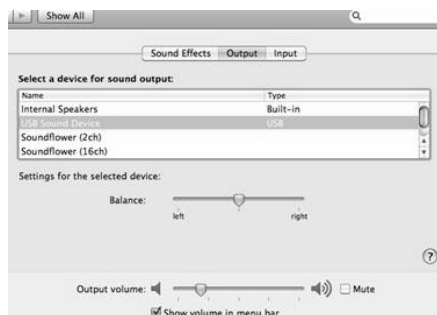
Show All

Sound Effects Output Input

Select a device for sound output:

| Name | Type |
|---|---|
| Internal Speakers | Built-in |
| USB Sound Device | USB |
| Soundflower (2ch) | |
| Soundflower (16ch) | |

Settings for the selected device:

Balance:
left
right

?

Output volume:
Mute

Show volume in menu bar